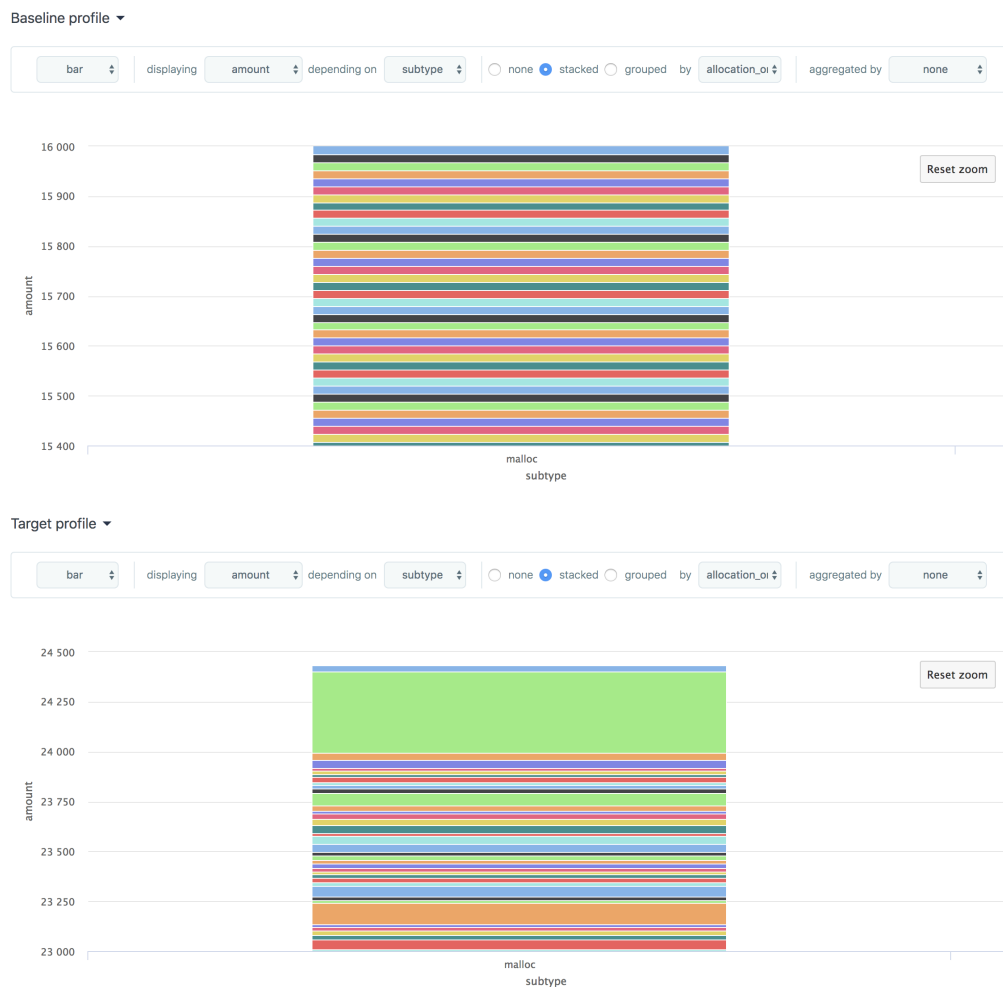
Baseline profile ▾

bar displaying amount depending on subtype none stacked grouped by allocation_o aggregated by none

Reset zoom

16 000
15 900
15 800
15 700
15 600
15 500
15 400

amount

malloc
subtype

Target profile ▾

bar displaying amount depending on subtype none stacked grouped by allocation_o aggregated by none

Reset zoom

24 500
24 250
24 000
23 750
23 500
23 250
23 000

amount

malloc
subtype